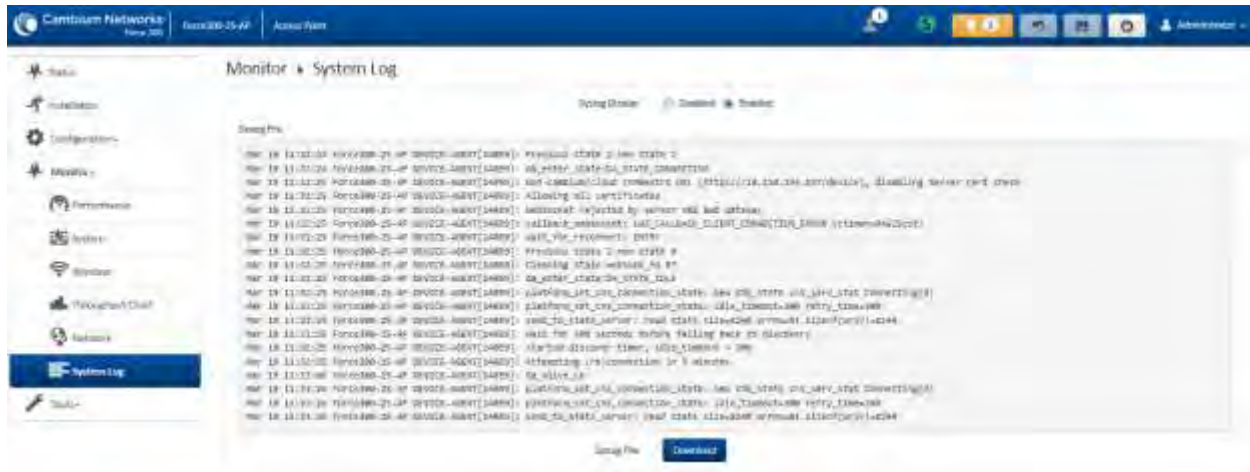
Cambium Networks Force 300 | Force300-25-AP | Access Point

Administrator

Status
Installation
Configuration
Monitor
Performance
System
Wireless
Throughput Chart
Network
System Log
Tools

Monitor ▸ System Log

Syslog Display: ○ Disabled ◉ Enabled

Syslog File

Mar 19 11:11:22 Force300-25-AP DEVICE-AGENT[1489]: Previous state 1 new state 2
Mar 19 11:11:22 Force300-25-AP DEVICE-AGENT[1489]: sm_enter_state_ss_STATE_CONNECTION
Mar 19 11:11:25 Force300-25-AP DEVICE-AGENT[1489]: Got cambium/cloud connector URL [https://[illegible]/device], disabling server cert check
Mar 19 11:11:25 Force300-25-AP DEVICE-AGENT[1489]: Allowing all certificates
Mar 19 11:11:25 Force300-25-AP DEVICE-AGENT[1489]: Websocket rejected by server 400 bad gateway
Mar 19 11:11:25 Force300-25-AP DEVICE-AGENT[1489]: callback_websocket: LWS_CALLBACK_CLIENT_CONNECTION_ERROR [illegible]
Mar 19 11:11:25 Force300-25-AP DEVICE-AGENT[1489]: wait_for_reconnect: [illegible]
Mar 19 11:11:25 Force300-25-AP DEVICE-AGENT[1489]: Previous state 2 new state 0
Mar 19 11:11:25 Force300-25-AP DEVICE-AGENT[1489]: Clearing stale websock_fd 0?
Mar 19 11:11:25 Force300-25-AP DEVICE-AGENT[1489]: sm_enter_state_ss_STATE_IDLE
Mar 19 11:11:25 Force300-25-AP DEVICE-AGENT[1489]: platform_set_cns_connection_state: new cns_state cns_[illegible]_stat Connecting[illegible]
Mar 19 11:11:25 Force300-25-AP DEVICE-AGENT[1489]: platform_set_cns_connection_state: idle_timeout=300 retry_time=300
Mar 19 11:11:25 Force300-25-AP DEVICE-AGENT[1489]: send_to_stats_server: read stats size=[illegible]
Mar 19 11:11:25 Force300-25-AP DEVICE-AGENT[1489]: Wait for 300 seconds before falling back to discovery
Mar 19 11:11:25 Force300-25-AP DEVICE-AGENT[1489]: starting discover timer, idle_timeout = 300
Mar 19 11:11:25 Force300-25-AP DEVICE-AGENT[1489]: Attempting (re)connection in 5 minutes
Mar 19 11:11:40 Force300-25-AP DEVICE-AGENT[1489]: ka_alive_cb
Mar 19 11:11:40 Force300-25-AP DEVICE-AGENT[1489]: platform_set_cns_connection_state: new cns_state cns_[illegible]_stat Connecting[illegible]
Mar 19 11:11:40 Force300-25-AP DEVICE-AGENT[1489]: platform_set_cns_connection_state: idle_timeout=300 retry_time=300
Mar 19 11:11:40 Force300-25-AP DEVICE-AGENT[1489]: send_to_stats_server: read stats size=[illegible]

Syslog File   Download